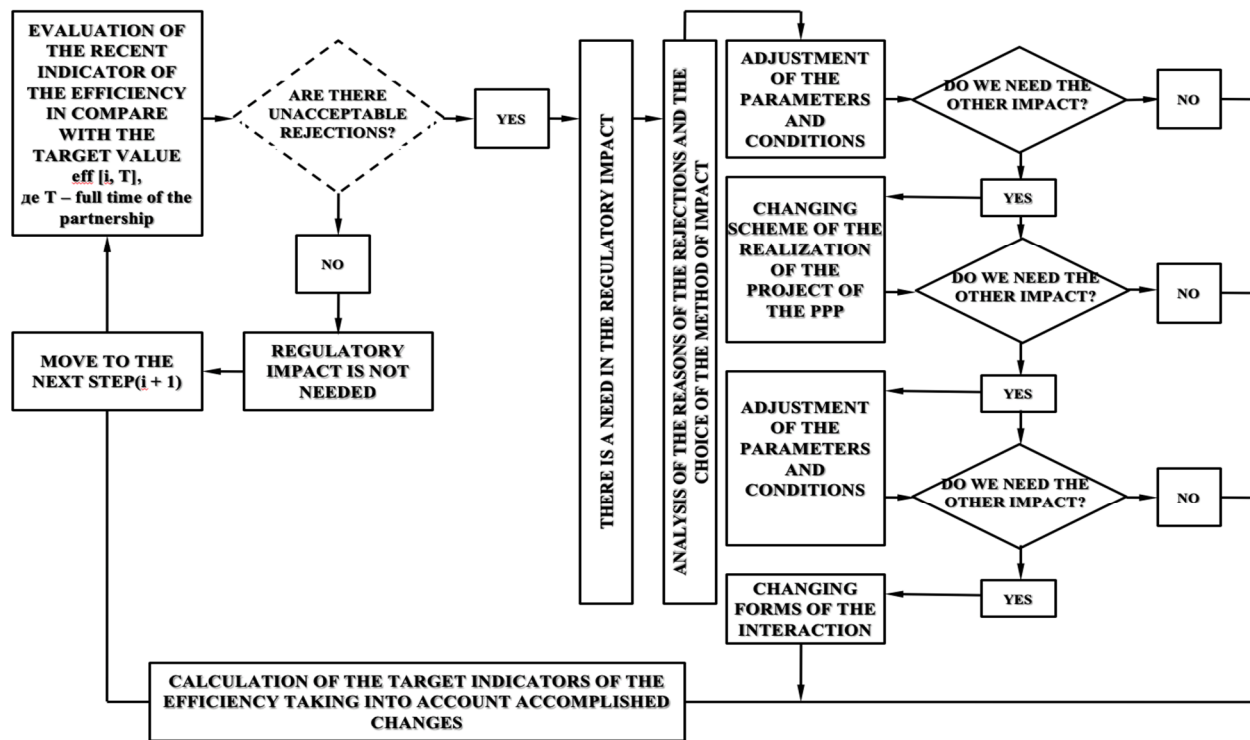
EVALUATION OF THE RECENT INDICATOR OF THE EFFICIENCY IN COMPARE WITH THE TARGET VALUE eff [i, T], де T – full time of the partnership

ARE THERE UNACCEPTABLE REJECTIONS?

YES

NO

MOVE TO THE NEXT STEP(i + 1)

REGULATORY IMPACT IS NOT NEEDED

THERE IS A NEED IN THE REGULATORY IMPACT

ANALYSIS OF THE REASONS OF THE REJECTIONS AND THE CHOICE OF THE METHOD OF IMPACT

ADJUSTMENT OF THE PARAMETERS AND CONDITIONS

DO WE NEED THE OTHER IMPACT?

NO

YES

CHANGING SCHEME OF THE REALIZATION OF THE PROJECT OF THE PPP

DO WE NEED THE OTHER IMPACT?

NO

YES

ADJUSTMENT OF THE PARAMETERS AND CONDITIONS

DO WE NEED THE OTHER IMPACT?

NO

YES

CHANGING FORMS OF THE INTERACTION

CALCULATION OF THE TARGET INDICATORS OF THE EFFICIENCY TAKING INTO ACCOUNT ACCOMPLISHED CHANGES